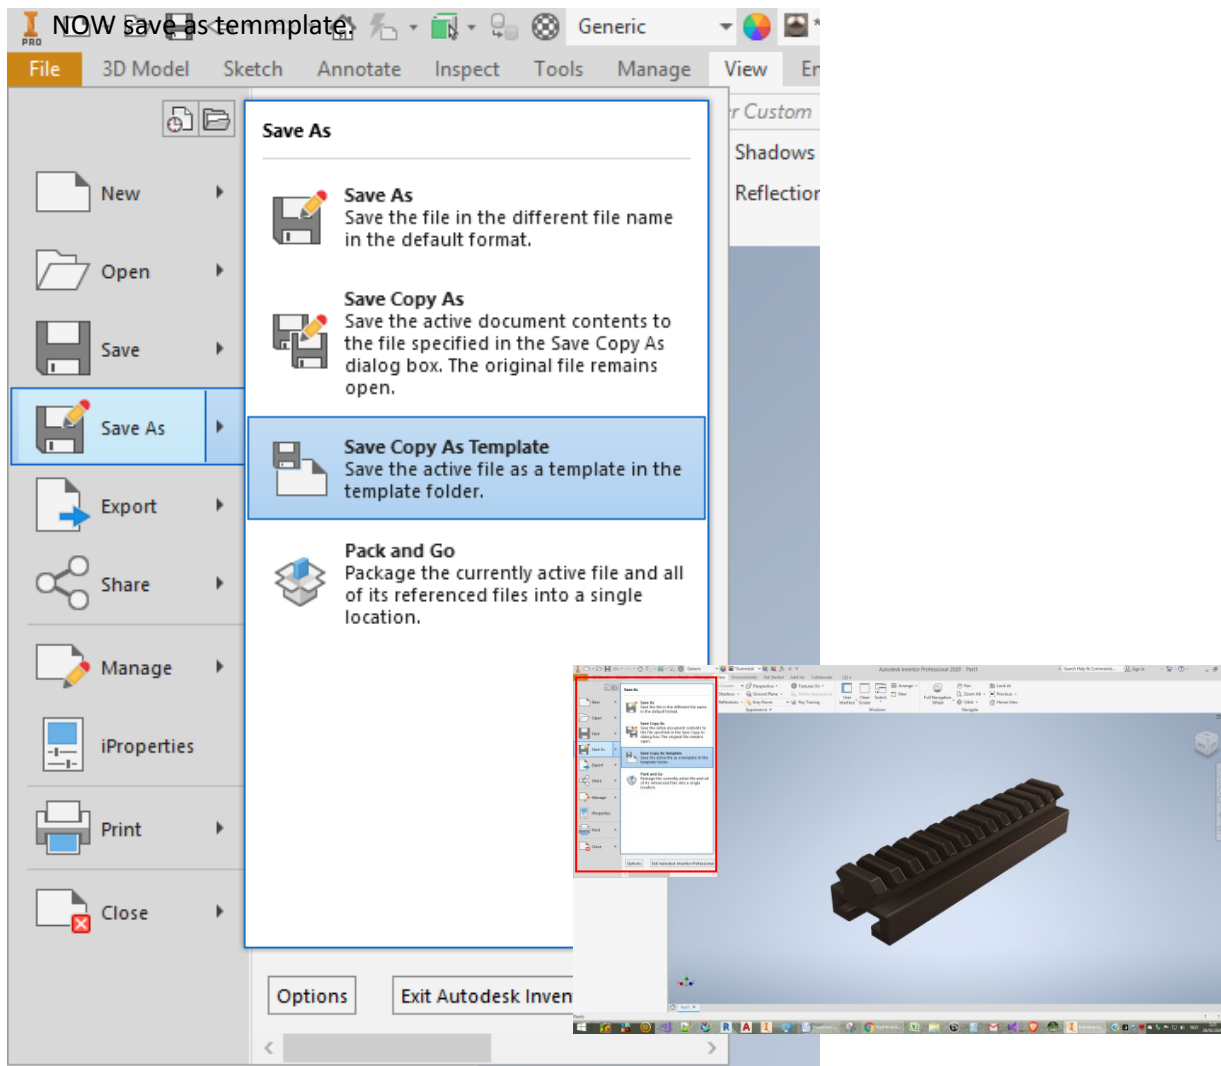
NOW save as temmplate

PRO

Generic

File 3D Model Sketch Annotate Inspect Tools Manage View En

r Custom

Shadows

Reflection

New

Open

Save

Save As

Export

Share

Manage

iProperties

Print

Close

Save As

Save As
Save the file in the different file name in the default format.

Save Copy As
Save the active document contents to the file specified in the Save Copy As dialog box. The original file remains open.

Save Copy As Template
Save the active file as a template in the template folder.

Pack and Go
Package the currently active file and all of its referenced files into a single location.

Options

Exit Autodesk Inven

Autodesk Inventor Professional 2020 Part1